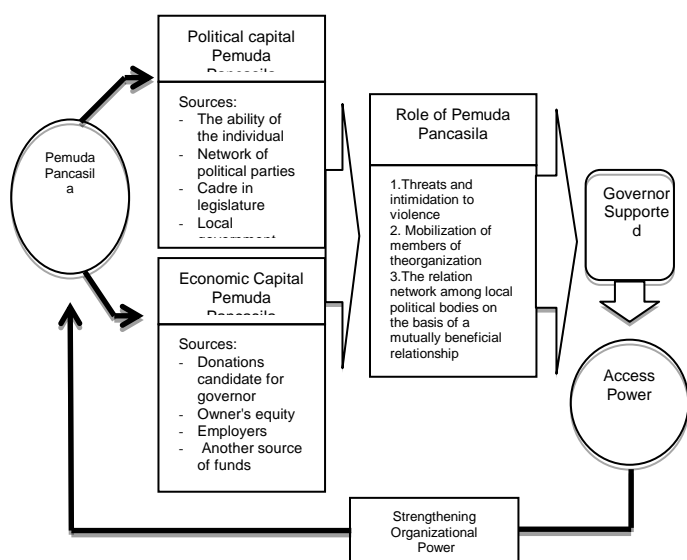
Pemuda Pancasil a

Political capital Pemuda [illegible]

Sources:
- The ability of the individual
- Network of political parties
- Cadre in legislature
- Local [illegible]

Economic Capital Pemuda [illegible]

Sources:
- Donations candidate for governor
- Owner's equity
- Employers
- Another source of funds

Role of Pemuda Pancasila

1.Threats and intimidation to violence
2. Mobilization of members of theorganization
3.The relation network among local political bodies on the basis of a mutually beneficial relationship

Governor Supporte d

Access Power

Strengthening Organizational Power